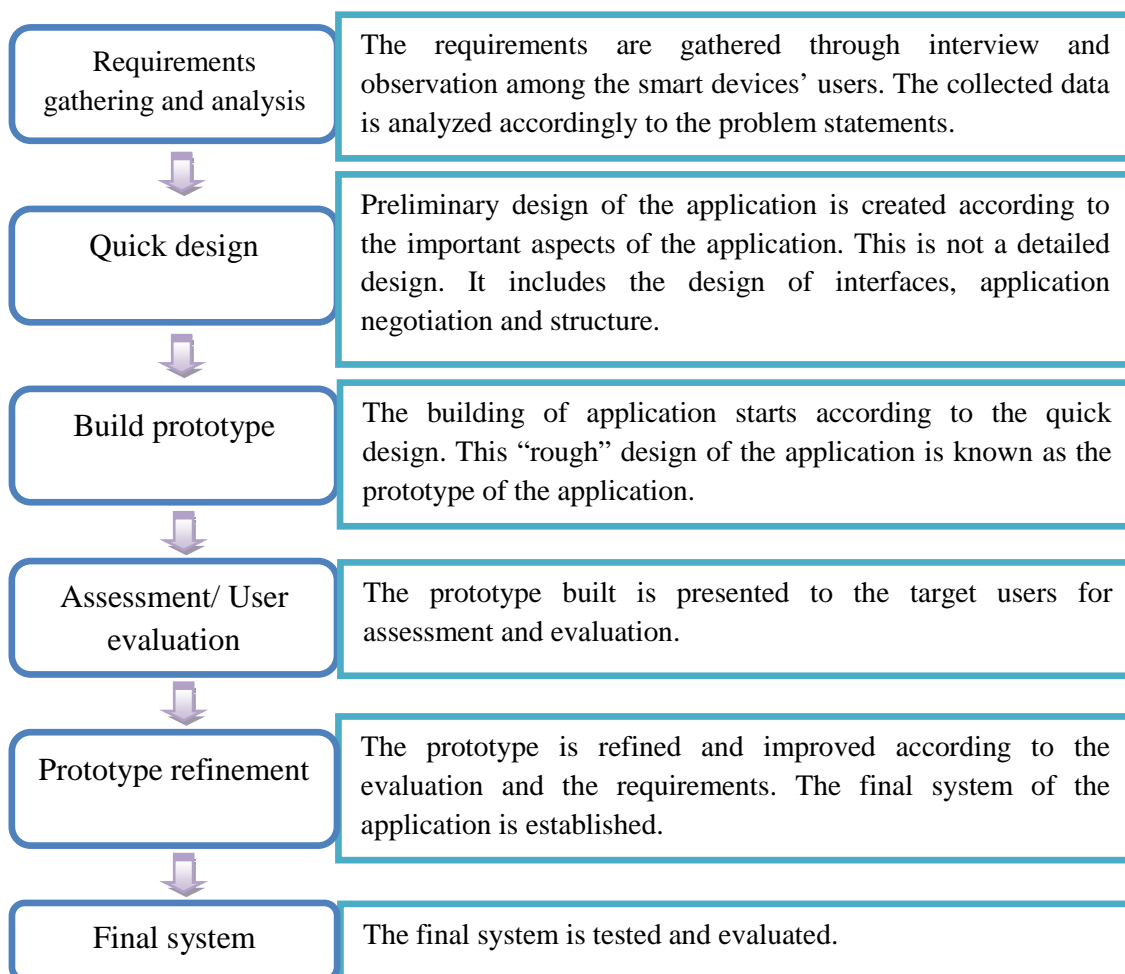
Requirements gathering and analysis

The requirements are gathered through interview and observation among the smart devices' users. The collected data is analyzed accordingly to the problem statements.

Quick design

Preliminary design of the application is created according to the important aspects of the application. This is not a detailed design. It includes the design of interfaces, application negotiation and structure.

Build prototype

The building of application starts according to the quick design. This "rough" design of the application is known as the prototype of the application.

Assessment/ User evaluation

The prototype built is presented to the target users for assessment and evaluation.

Prototype refinement

The prototype is refined and improved according to the evaluation and the requirements. The final system of the application is established.

Final system

The final system is tested and evaluated.